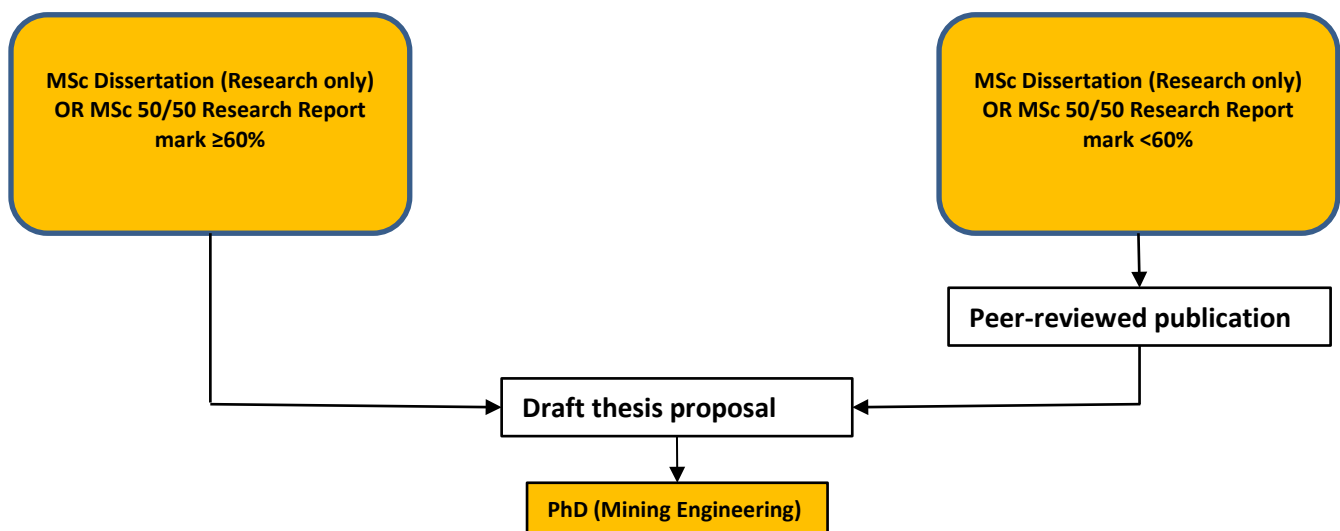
MSc Dissertation (Research only) OR MSc 50/50 Research Report mark ≥60%

MSc Dissertation (Research only) OR MSc 50/50 Research Report mark <60%

Peer-reviewed publication

Draft thesis proposal

PhD (Mining Engineering)